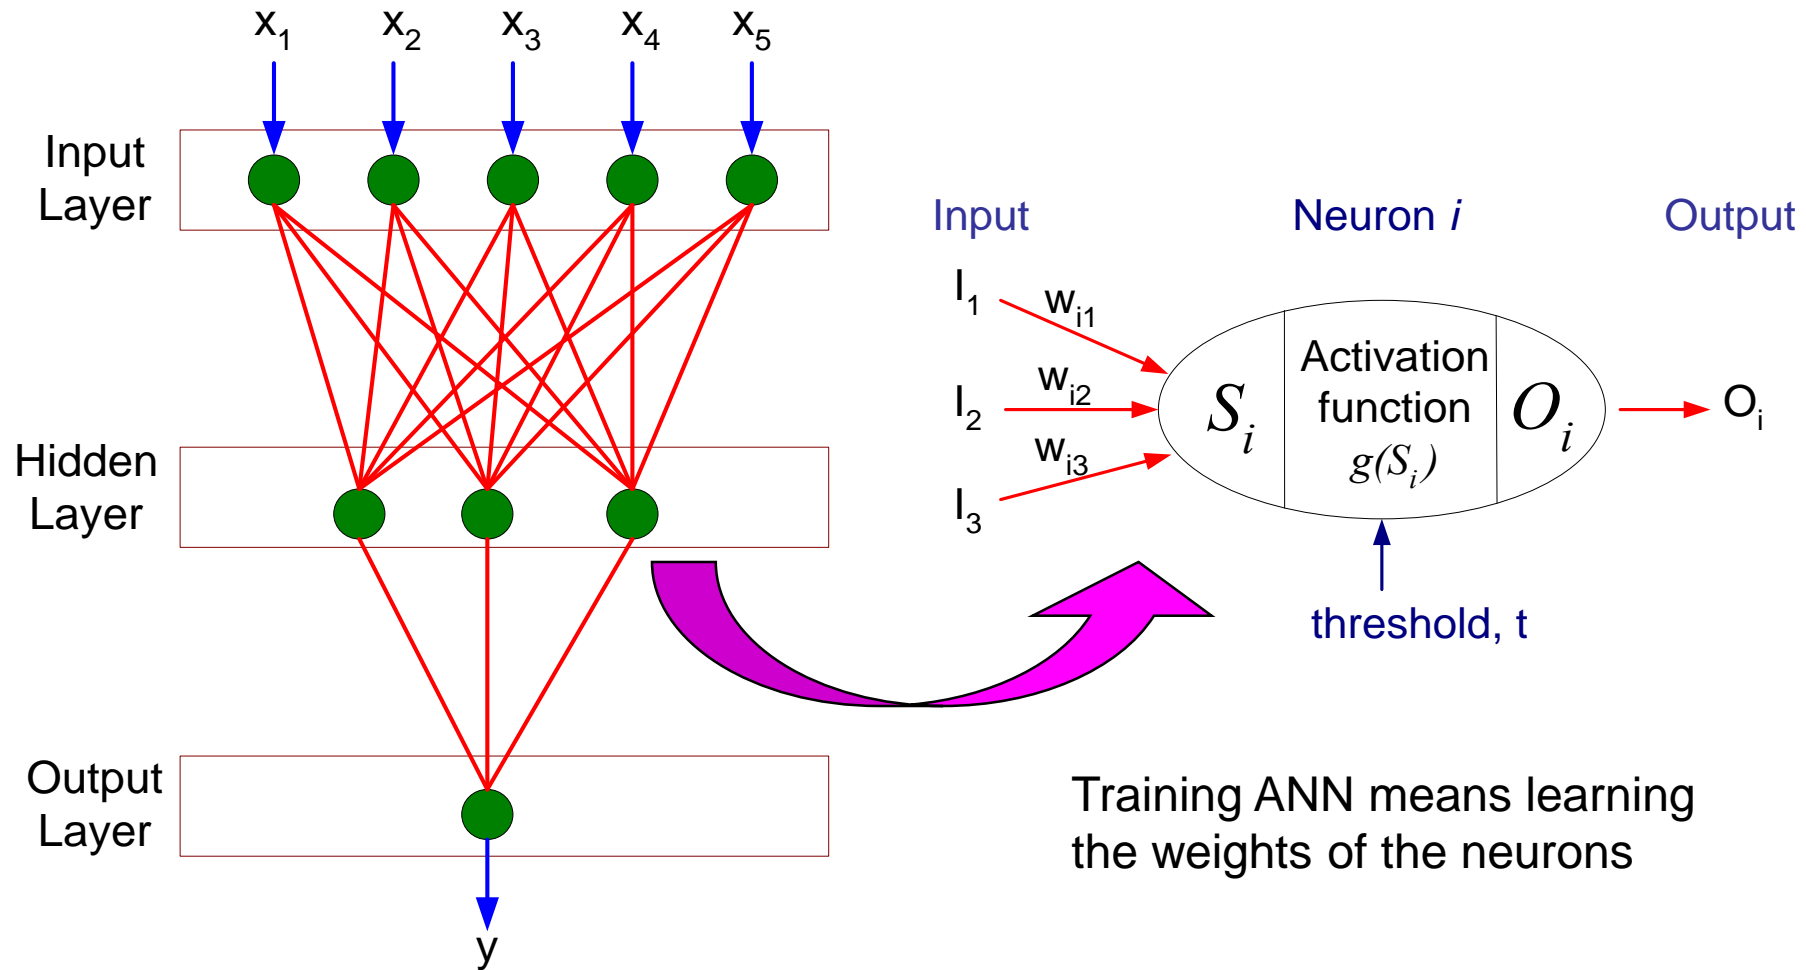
$x_1$ $x_2$ $x_3$ $x_4$ $x_5$

Input Layer

Hidden Layer

Output Layer

y

Input

Neuron *i*

Output

$I_1$ $w_{i1}$

$I_2$ $w_{i2}$

$I_3$ $w_{i3}$

$S_i$

Activation function $g(S_i)$

$O_i$

$O_i$

threshold, t

Training ANN means learning the weights of the neurons